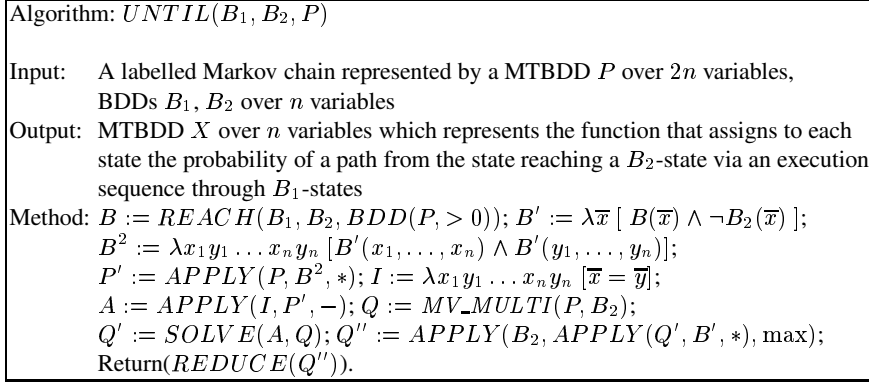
Algorithm: $UNTIL(B_1, B_2, P)$

Input: A labelled Markov chain represented by a MTBDD $P$ over $2n$ variables, BDDs $B_1$, $B_2$ over $n$ variables

Output: MTBDD $X$ over $n$ variables which represents the function that assigns to each state the probability of a path from the state reaching a $B_2$-state via an execution sequence through $B_1$-states

Method: $B := REACH(B_1, B_2, BDD(P, > 0))$; $B' := \lambda\overline{x}\ [\ B(\overline{x}) \wedge \neg B_2(\overline{x})\ ]$;
$B^2 := \lambda x_1 y_1 \ldots x_n y_n\ [B'(x_1, \ldots, x_n) \wedge B'(y_1, \ldots, y_n)]$;
$P' := APPLY(P, B^2, *)$; $I := \lambda x_1 y_1 \ldots x_n y_n\ [\overline{x} = \overline{y}]$;
$A := APPLY(I, P', -)$; $Q := MV\_MULTI(P, B_2)$;
$Q' := SOLVE(A, Q)$; $Q'' := APPLY(B_2, APPLY(Q', B', *), \max)$;
Return($REDUCE(Q'')$).